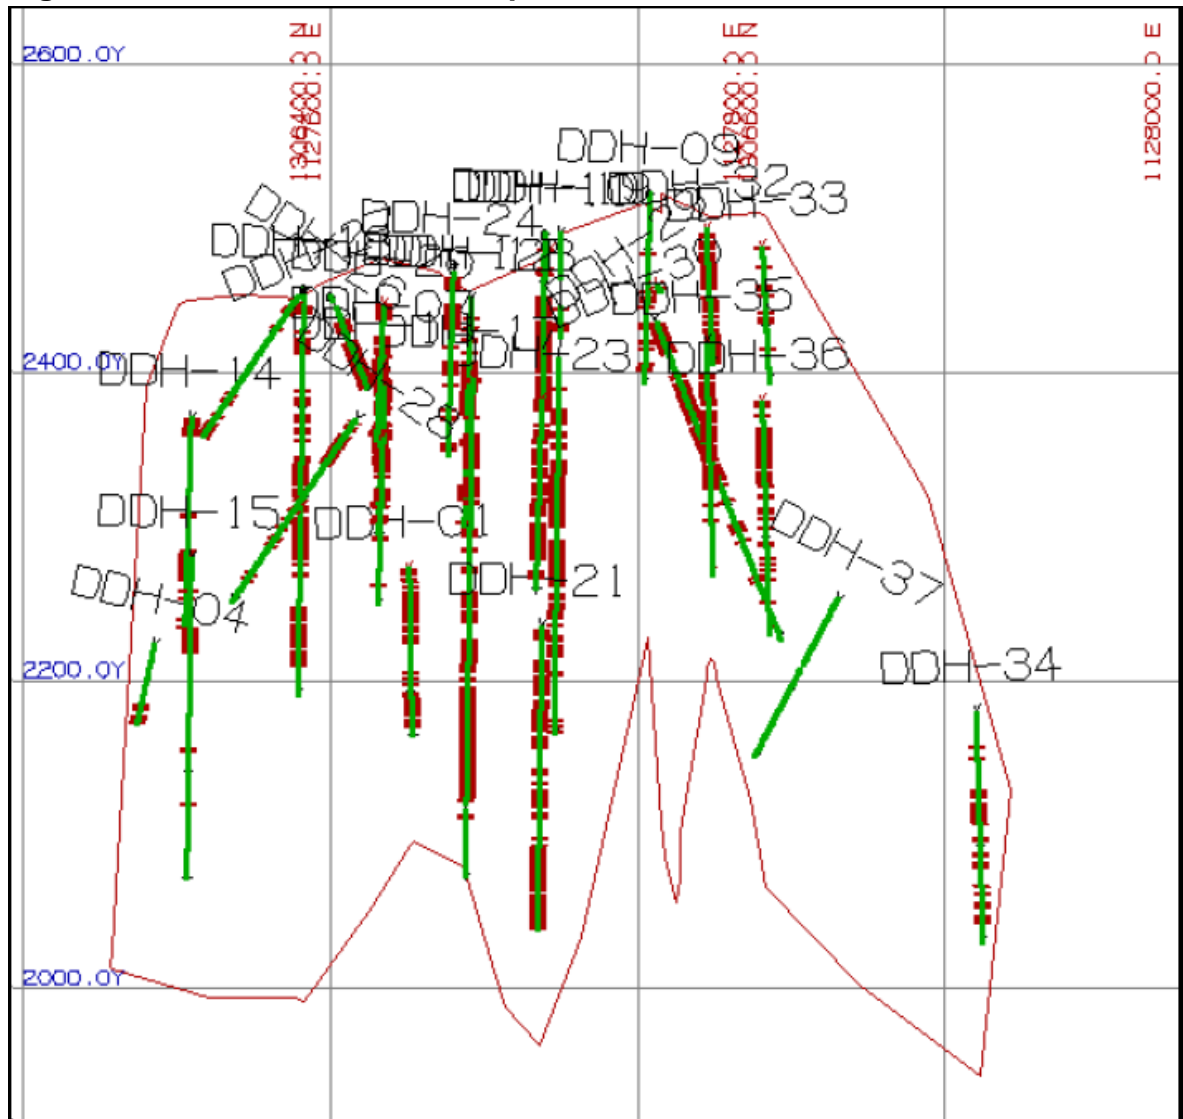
2600.0Y
2400.0Y
2200.0Y
2000.0Y
1306400.3 N
1127600.3 E
1127800.3 E
1306600.3 N
1128000.0 E
DDH-09
DDH-10
DDH-32
DDH-33
DDH-24
DDH-12
DDH-13
DDH-29
DDH-39
DDH-35
DDH-04
DDH-11
DDH-23
DDH-36
DDH-14
DDH-28
DDH-15
DDH-01
DDH-21
DDH-37
DDH-04
DDH-34